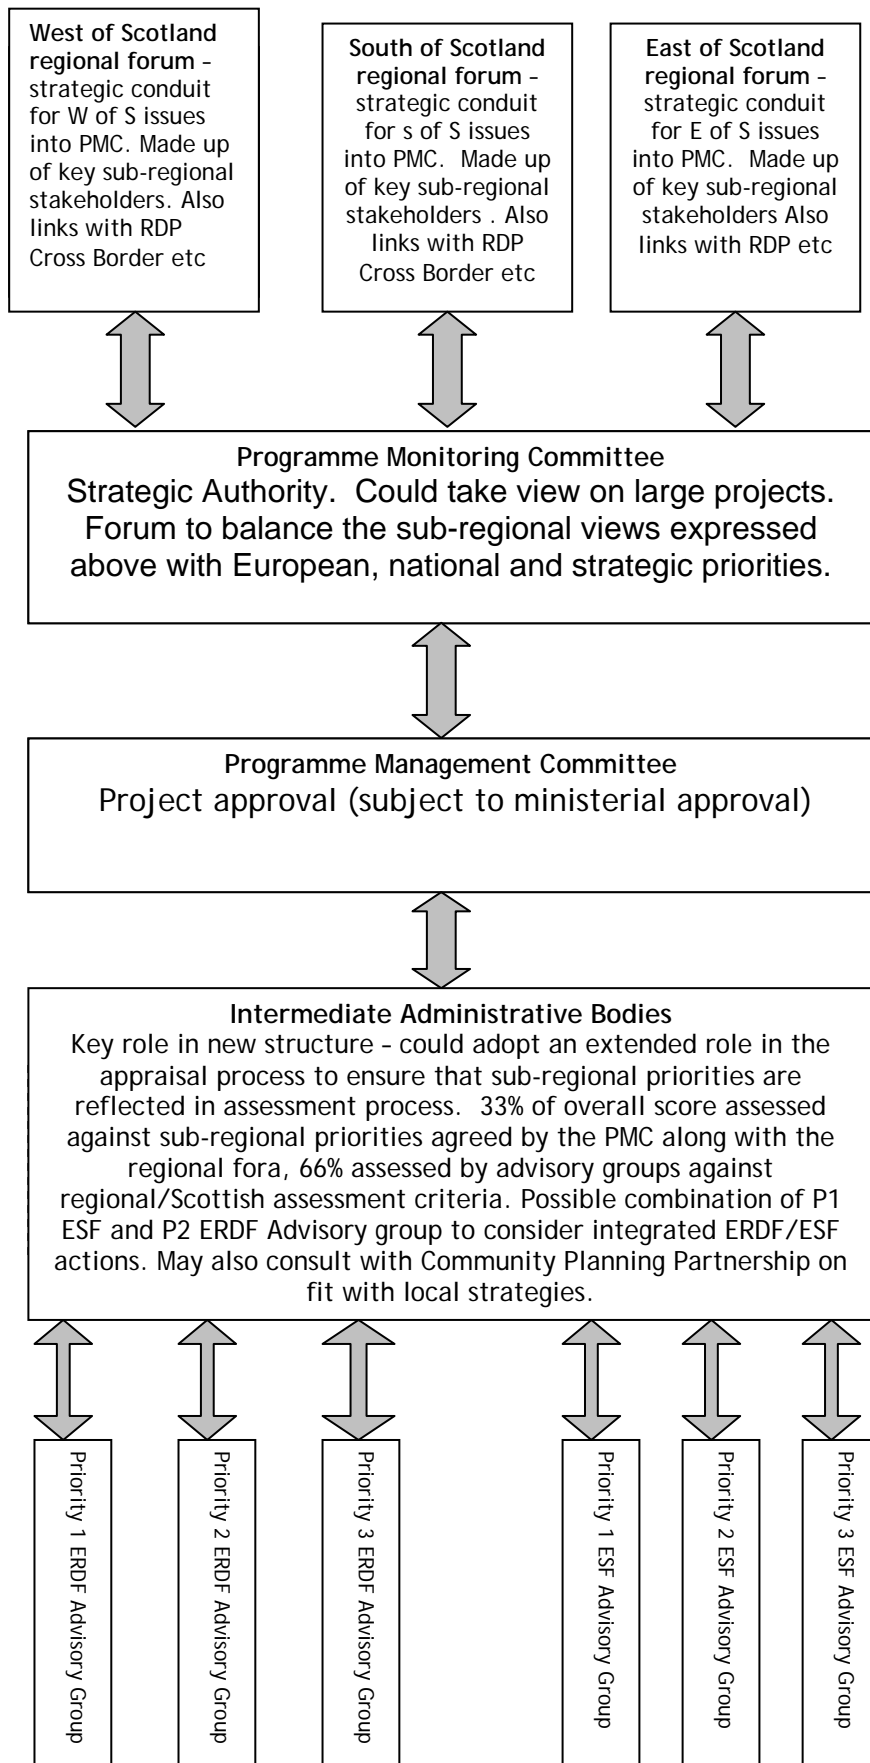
**West of Scotland regional forum** – strategic conduit for W of S issues into PMC. Made up of key sub-regional stakeholders. Also links with RDP Cross Border etc

**South of Scotland regional forum** – strategic conduit for s of S issues into PMC. Made up of key sub-regional stakeholders . Also links with RDP Cross Border etc

**East of Scotland regional forum** – strategic conduit for E of S issues into PMC. Made up of key sub-regional stakeholders Also links with RDP etc

**Programme Monitoring Committee**
Strategic Authority. Could take view on large projects. Forum to balance the sub-regional views expressed above with European, national and strategic priorities.

**Programme Management Committee**
Project approval (subject to ministerial approval)

**Intermediate Administrative Bodies**
Key role in new structure – could adopt an extended role in the appraisal process to ensure that sub-regional priorities are reflected in assessment process. 33% of overall score assessed against sub-regional priorities agreed by the PMC along with the regional fora, 66% assessed by advisory groups against regional/Scottish assessment criteria. Possible combination of P1 ESF and P2 ERDF Advisory group to consider integrated ERDF/ESF actions. May also consult with Community Planning Partnership on fit with local strategies.

Priority 1 ERDF Advisory Group

Priority 2 ERDF Advisory Group

Priority 3 ERDF Advisory Group

Priority 1 ESF Advisory Group

Priority 2 ESF Advisory Group

Priority 3 ESF Advisory Group